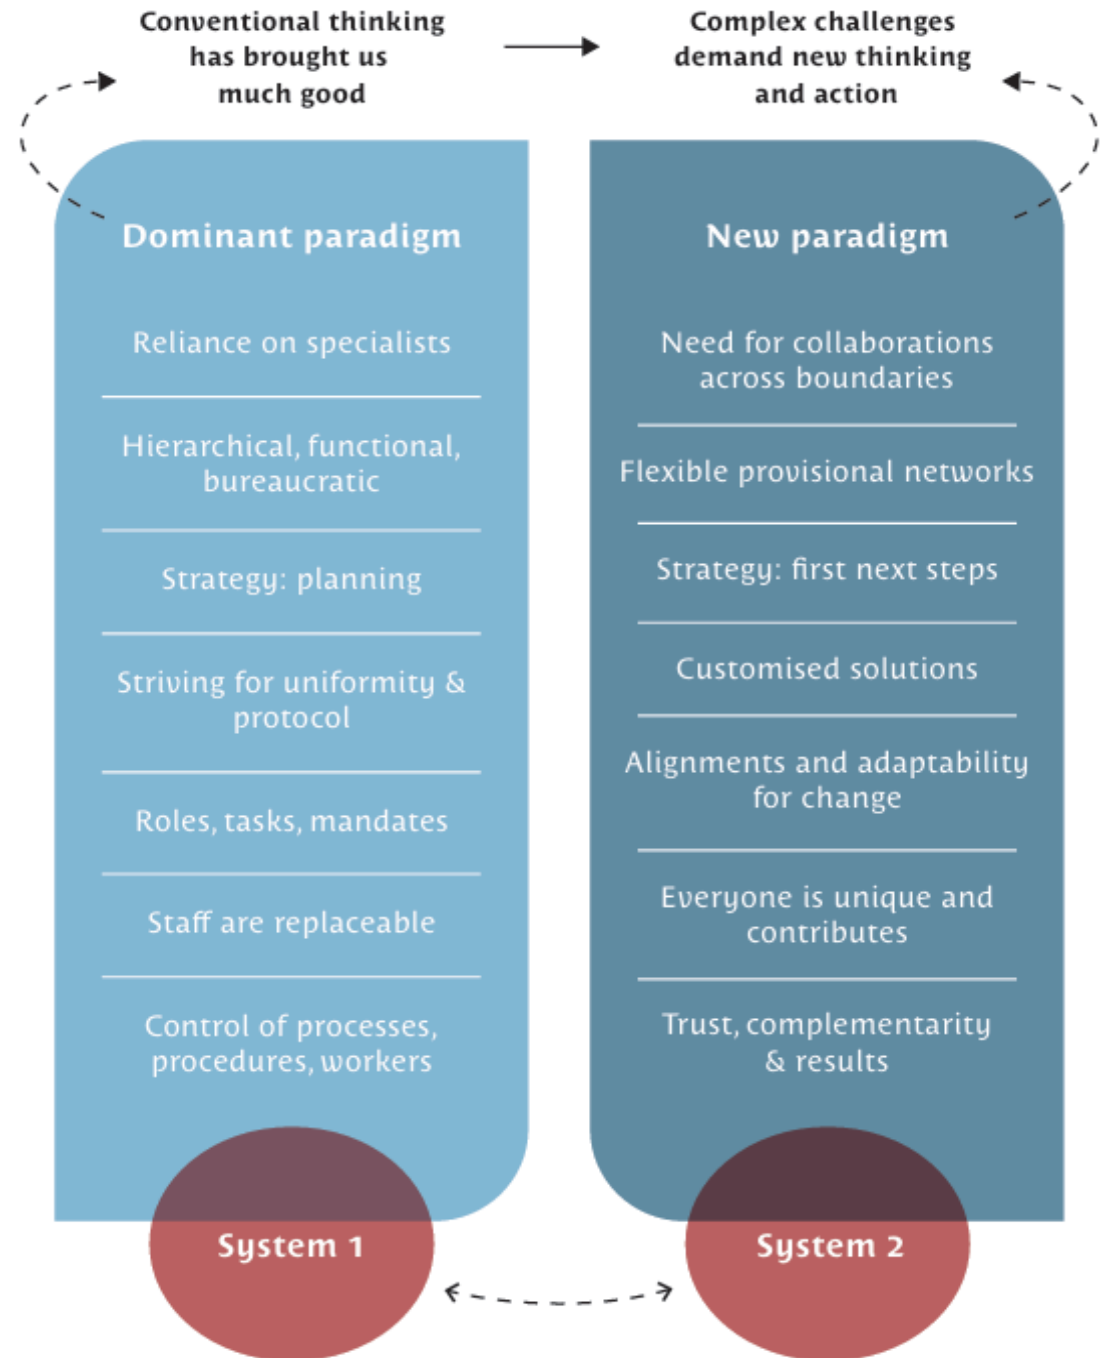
Conventional thinking has brought us much good

Complex challenges demand new thinking and action

Dominant paradigm

Reliance on specialists

Hierarchical, functional, bureaucratic

Strategy: planning

Striving for uniformity & protocol

Roles, tasks, mandates

Staff are replaceable

Control of processes, procedures, workers

System 1

New paradigm

Need for collaborations across boundaries

Flexible provisional networks

Strategy: first next steps

Customised solutions

Alignments and adaptability for change

Everyone is unique and contributes

Trust, complementarity & results

System 2